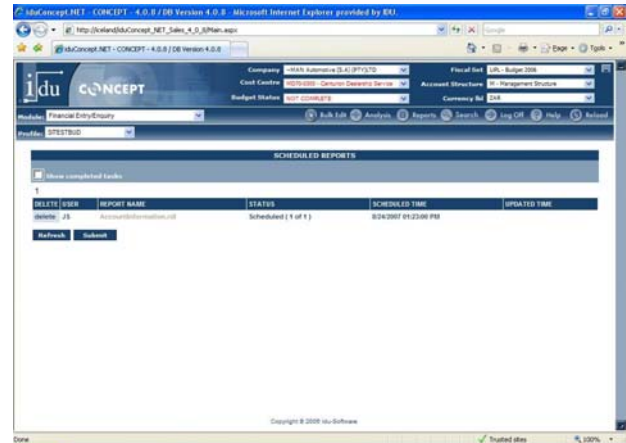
iduConcept.NET - CONCEPT - 4.0.8 / DB Version 4.0.8 - Microsoft Internet Explorer provided by IDU.

http://iceland/iduConcept_NET_Sales_4_0_8/Main.aspx

Google

iduConcept.NET - CONCEPT - 4.0.8 / DB Version 4.0.8

Page · Tools ·

idu CONCEPT

Company ~MAN Automotive (S.A) (PTY)LTD

Cost Centre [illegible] - Centurion Dealership Service

Budget Status NOT COMPLETE

Fiscal Set URL - Budget 2008

Account Structure M - Management Structure

Currency Id ZAR

Module: Financial Entry/Enquiry

Profile: STESTBUD

Bulk Edit Analysis Reports Search Log Off Help Reload

SCHEDULED REPORTS

Show completed tasks

1

| DELETE | USER | REPORT NAME | STATUS | SCHEDULED TIME | UPDATED TIME |
|---|---|---|---|---|---|
| delete | JS | AccountInformation.rdl | Scheduled ( 1 of 1 ) | 8/24/2007 01:23:00 PM | |

Refresh Submit

Copyright © 2008 idu-Software

Done

Trusted sites

100%